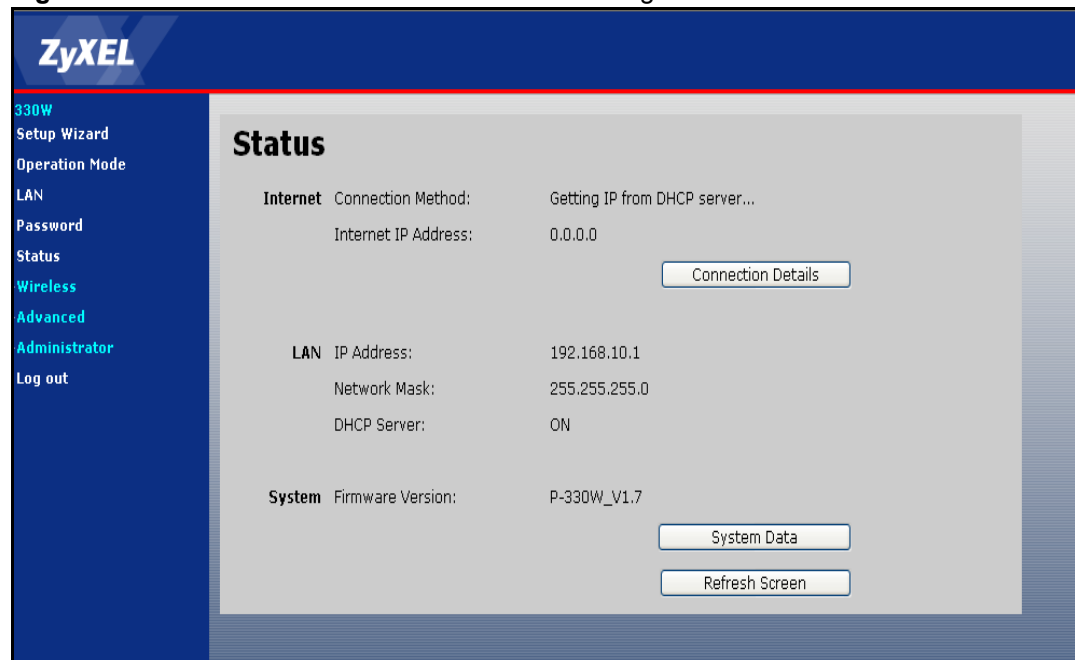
ZyXEL

330W
Setup Wizard
Operation Mode
LAN
Password
Status
Wireless
Advanced
Administrator
Log out

Status

Internet Connection Method: Getting IP from DHCP server...
Internet IP Address: 0.0.0.0
Connection Details

LAN IP Address: 192.168.10.1
Network Mask: 255.255.255.0
DHCP Server: ON

System Firmware Version: P-330W_V1.7
System Data
Refresh Screen